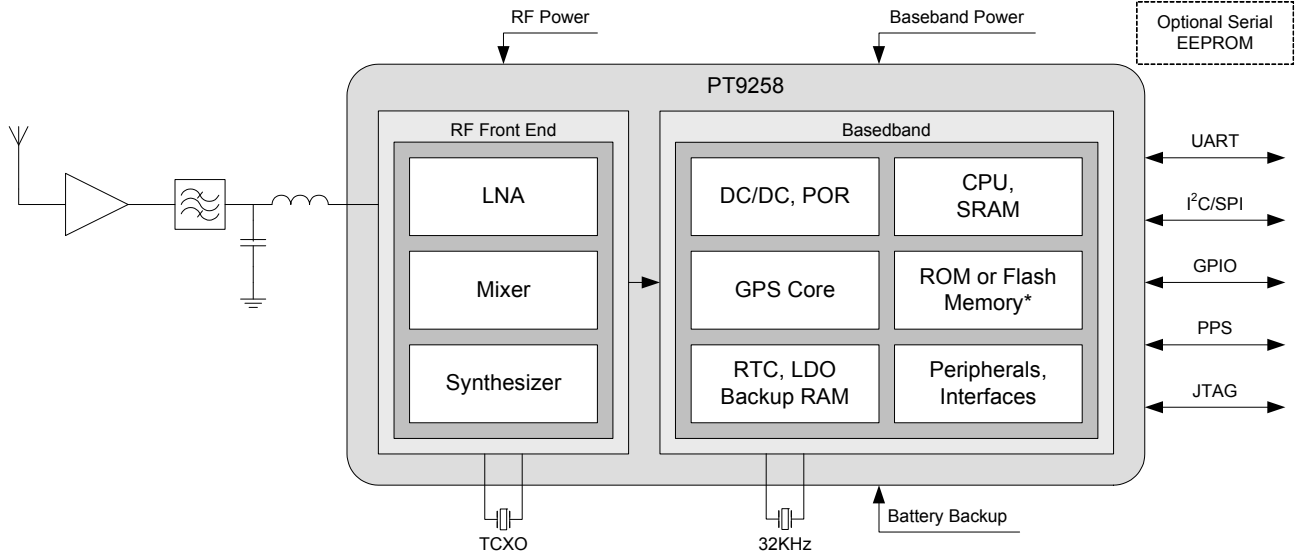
RF Power

Baseband Power

Optional Serial EEPROM

PT9258

RF Front End

LNA

Mixer

Synthesizer

Basedband

DC/DC, POR

CPU, SRAM

GPS Core

ROM or Flash Memory*

RTC, LDO Backup RAM

Peripherals, Interfaces

UART

$I^2C$/SPI

GPIO

PPS

JTAG

TCXO

32KHz

Battery Backup